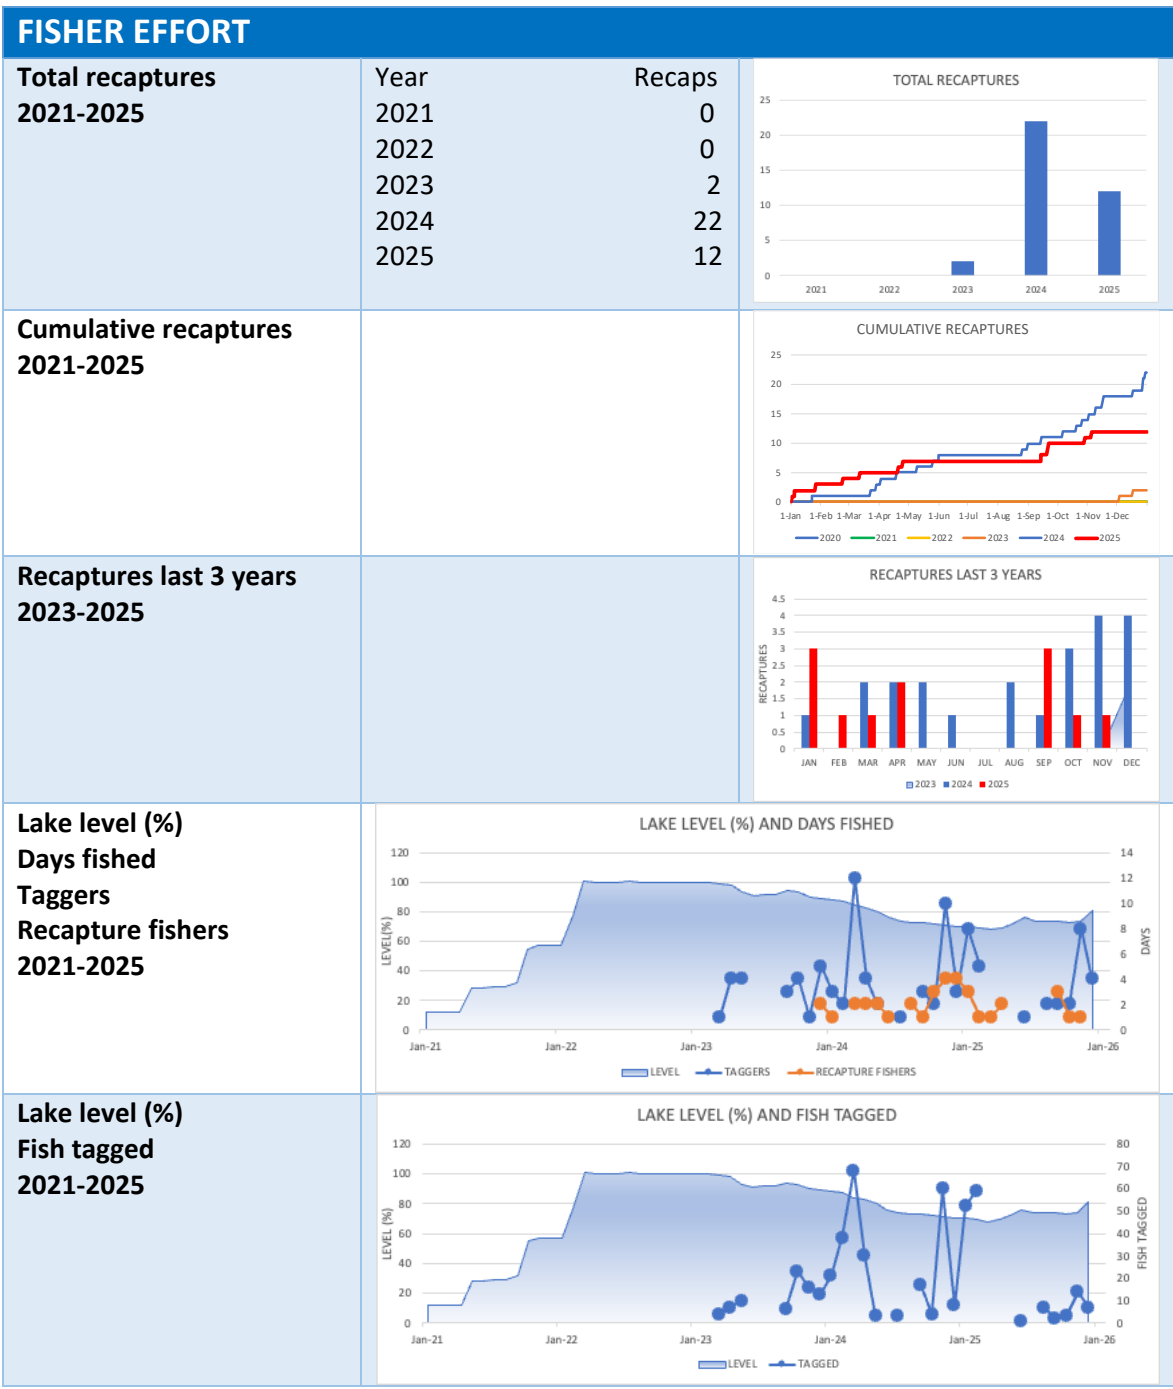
FISHER EFFORT

Total recaptures 2021-2025

| Year | Recaps |
|---|---|
| 2021 | 0 |
| 2022 | 0 |
| 2023 | 2 |
| 2024 | 22 |
| 2025 | 12 |

TOTAL RECAPTURES
25 20 15 10 5 0
2021 2022 2023 2024 2025

Cumulative recaptures 2021-2025

CUMULATIVE RECAPTURES
25 20 15 10 5 0
1-Jan 1-Feb 1-Mar 1-Apr 1-May 1-Jun 1-Jul 1-Aug 1-Sep 1-Oct 1-Nov 1-Dec
2020 2021 2022 2023 2024 2025

Recaptures last 3 years 2023-2025

RECAPTURES LAST 3 YEARS
RECAPTURES
4.5 4 3.5 3 2.5 2 1.5 1 0.5 0
JAN FEB MAR APR MAY JUN JUL AUG SEP OCT NOV DEC
2023 2024 2025

Lake level (%)
Days fished
Taggers
Recapture fishers
2021-2025

LAKE LEVEL (%) AND DAYS FISHED
LEVEL (%)
120 100 80 60 40 20 0
DAYS
14 12 10 8 6 4 2 0
Jan-21 Jan-22 Jan-23 Jan-24 Jan-25 Jan-26
LEVEL TAGGERS RECAPTURE FISHERS

Lake level (%)
Fish tagged
2021-2025

LAKE LEVEL (%) AND FISH TAGGED
LEVEL (%)
120 100 80 60 40 20 0
FISH TAGGED
80 70 60 50 40 30 20 10 0
Jan-21 Jan-22 Jan-23 Jan-24 Jan-25 Jan-26
LEVEL TAGGED